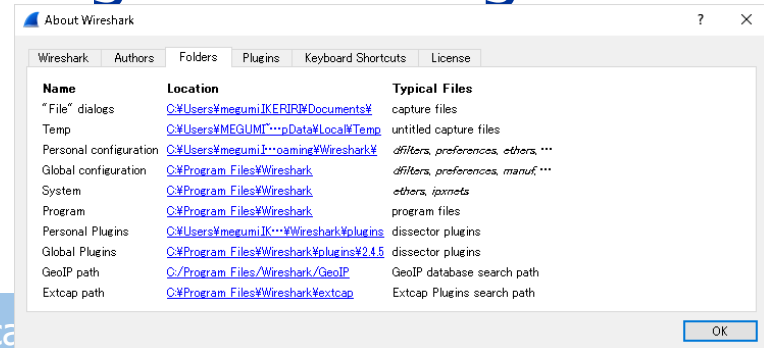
About Wireshark

?

✕

Wireshark | Authors | Folders | Plugins | Keyboard Shortcuts | License

| Name | Location | Typical Files |
|---|---|---|
| "File" dialogs | C:¥Users¥megumi.IKERIRI¥Documents¥ | capture files |
| Temp | C:¥Users¥MEGUMI~…pData¥Local¥Temp | untitled capture files |
| Personal configuration | C:¥Users¥megumi.I…oaming¥Wireshark¥ | dfilters, preferences, ethers, … |
| Global configuration | C:¥Program Files¥Wireshark | dfilters, preferences, manuf, … |
| System | C:¥Program Files¥Wireshark | ethers, ipxnets |
| Program | C:¥Program Files¥Wireshark | program files |
| Personal Plugins | C:¥Users¥megumi.IK…¥Wireshark¥plugins | dissector plugins |
| Global Plugins | C:¥Program Files¥Wireshark¥plugins¥2.4.5 | dissector plugins |
| GeoIP path | C:/Program Files/Wireshark/GeoIP | GeoIP database search path |
| Extcap path | C:¥Program Files¥Wireshark¥extcap | Extcap Plugins search path |

OK